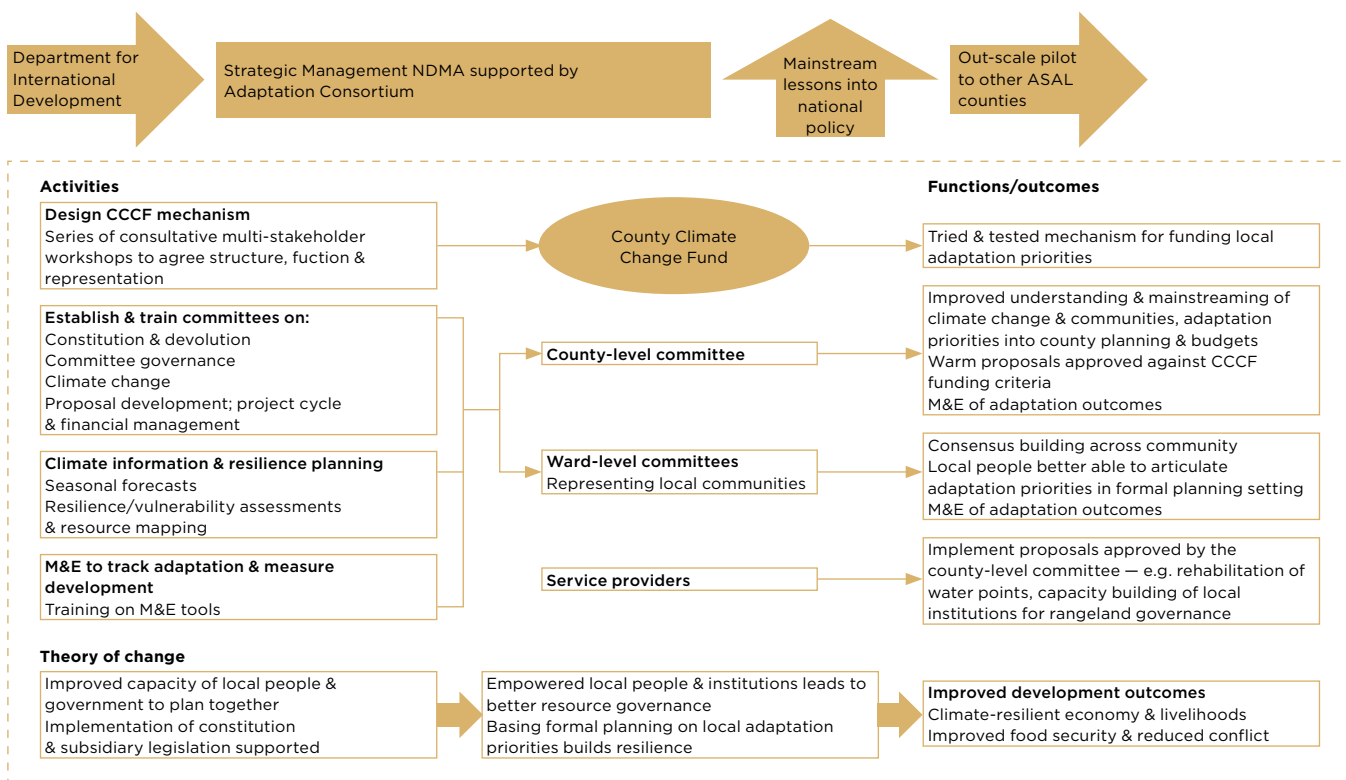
Department for International Development

Strategic Management NDMA supported by Adaptation Consortium

Mainstream lessons into national policy

Out-scale pilot to other ASAL counties

Activities

Functions/outcomes

Design CCCF mechanism
Series of consultative multi-stakeholder workshops to agree structure, fuction & representation

County Climate Change Fund

Tried & tested mechanism for funding local adaptation priorities

Establish & train committees on:
Constitution & devolution
Committee governance
Climate change
Proposal development; project cycle & financial management

County-level committee

Improved understanding & mainstreaming of climate change & communities, adaptation priorities into county planning & budgets
Warm proposals approved against CCCF funding criteria
M&E of adaptation outcomes

Climate information & resilience planning
Seasonal forecasts
Resilience/vulnerability assessments & resource mapping

Ward-level committees
Representing local communities

Consensus building across community
Local people better able to articulate adaptation priorities in formal planning setting
M&E of adaptation outcomes

M&E to track adaptation & measure development
Training on M&E tools

Service providers

Implement proposals approved by the county-level committee — e.g. rehabilitation of water points, capacity building of local institutions for rangeland governance

Theory of change

Improved capacity of local people & government to plan together
Implementation of constitution & subsidiary legislation supported

Empowered local people & institutions leads to better resource governance
Basing formal planning on local adaptation priorities builds resilience

Improved development outcomes
Climate-resilient economy & livelihoods
Improved food security & reduced conflict